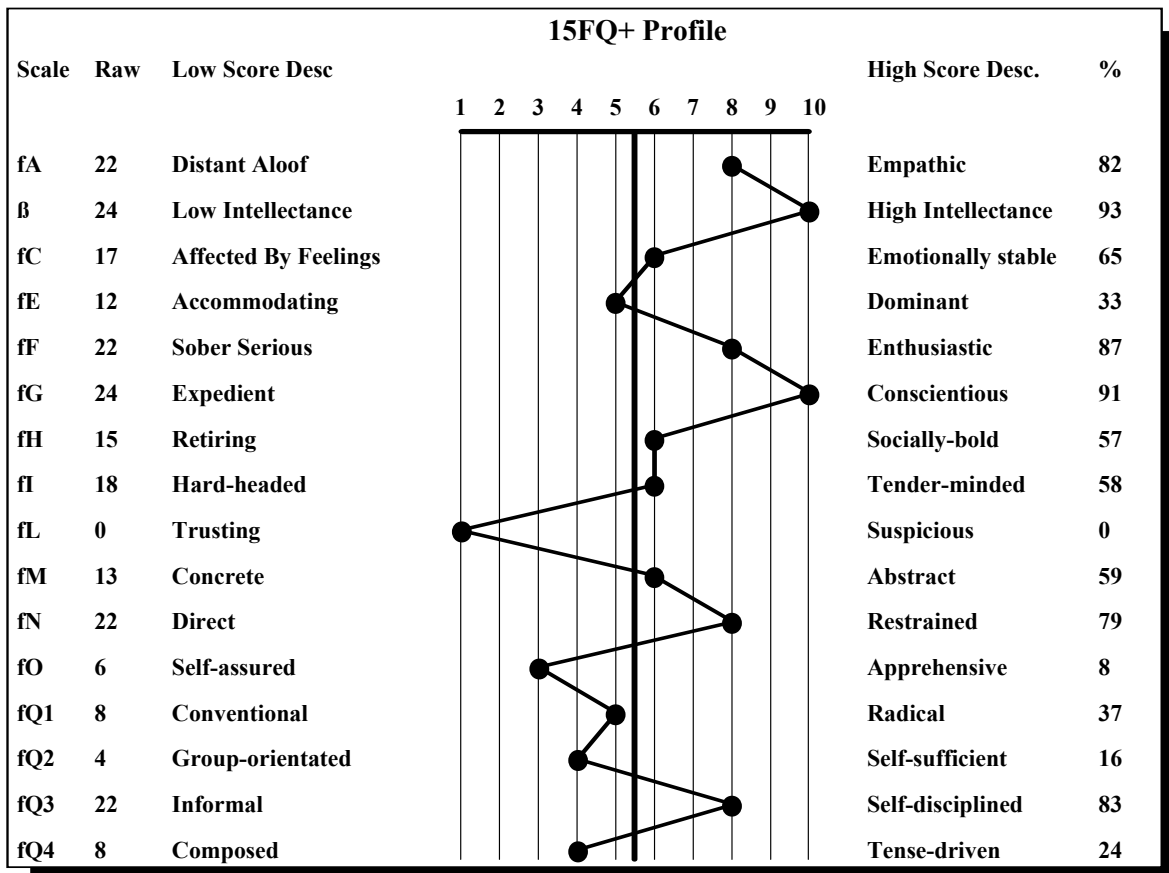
15FQ+ Profile

| Scale | Raw | Low Score Desc | High Score Desc. | % |
|---|---|---|---|---|
| fA | 22 | Distant Aloof | Empathic | 82 |
| ß | 24 | Low Intellectance | High Intellectance | 93 |
| fC | 17 | Affected By Feelings | Emotionally stable | 65 |
| fE | 12 | Accommodating | Dominant | 33 |
| fF | 22 | Sober Serious | Enthusiastic | 87 |
| fG | 24 | Expedient | Conscientious | 91 |
| fH | 15 | Retiring | Socially-bold | 57 |
| fI | 18 | Hard-headed | Tender-minded | 58 |
| fL | 0 | Trusting | Suspicious | 0 |
| fM | 13 | Concrete | Abstract | 59 |
| fN | 22 | Direct | Restrained | 79 |
| fO | 6 | Self-assured | Apprehensive | 8 |
| fQ1 | 8 | Conventional | Radical | 37 |
| fQ2 | 4 | Group-orientated | Self-sufficient | 16 |
| fQ3 | 22 | Informal | Self-disciplined | 83 |
| fQ4 | 8 | Composed | Tense-driven | 24 |

1 2 3 4 5 6 7 8 9 10